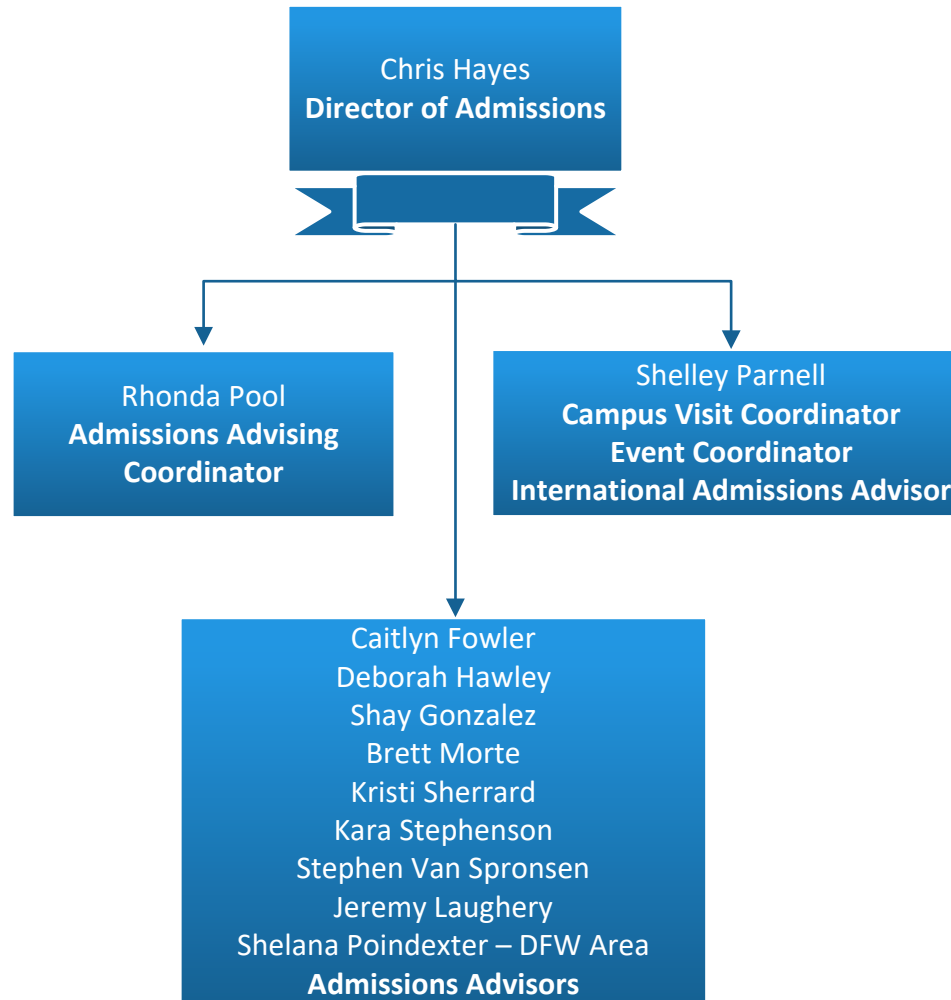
Chris Hayes
Director of Admissions

Rhonda Pool
Admissions Advising Coordinator

Shelley Parnell
Campus Visit Coordinator
Event Coordinator
International Admissions Advisor

Caitlyn Fowler
Deborah Hawley
Shay Gonzalez
Brett Morte
Kristi Sherrard
Kara Stephenson
Stephen Van Spronsen
Jeremy Laughery
Shelana Poindexter – DFW Area
Admissions Advisors